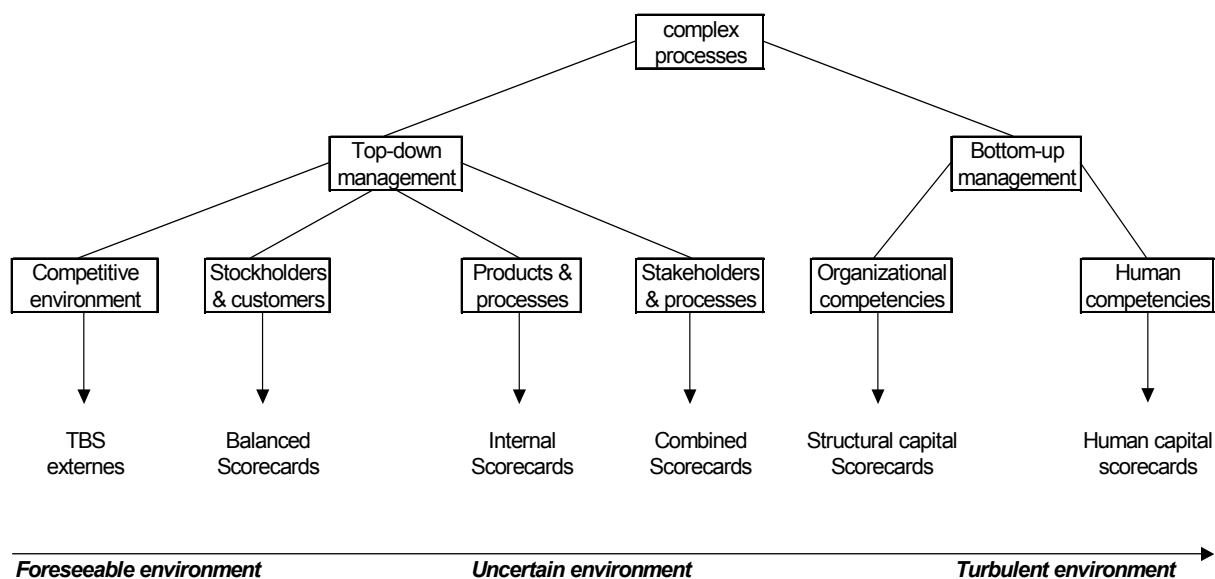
complex processes

Top-down management

Bottom-up management

Competitive environment

Stockholders & customers

Products & processes

Stakeholders & processes

Organizational competencies

Human competencies

TBS externes

Balanced Scorecards

Internal Scorecards

Combined Scorecards

Structural capital Scorecards

Human capital scorecards

Foreseeable environment

Uncertain environment

Turbulent environment